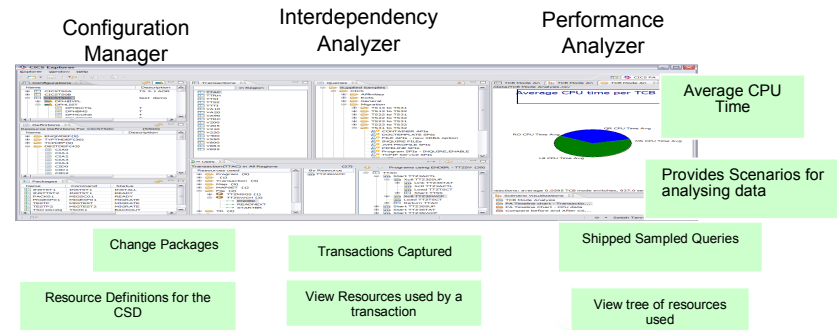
Configuration Manager

Interdependency Analyzer

Performance Analyzer

CICS Explorer

Average CPU time per TCB

Average CPU Time

Provides Scenarios for analysing data

Change Packages

Transactions Captured

Shipped Sampled Queries

Resource Definitions for the CSD

View Resources used by a transaction

View tree of resources used